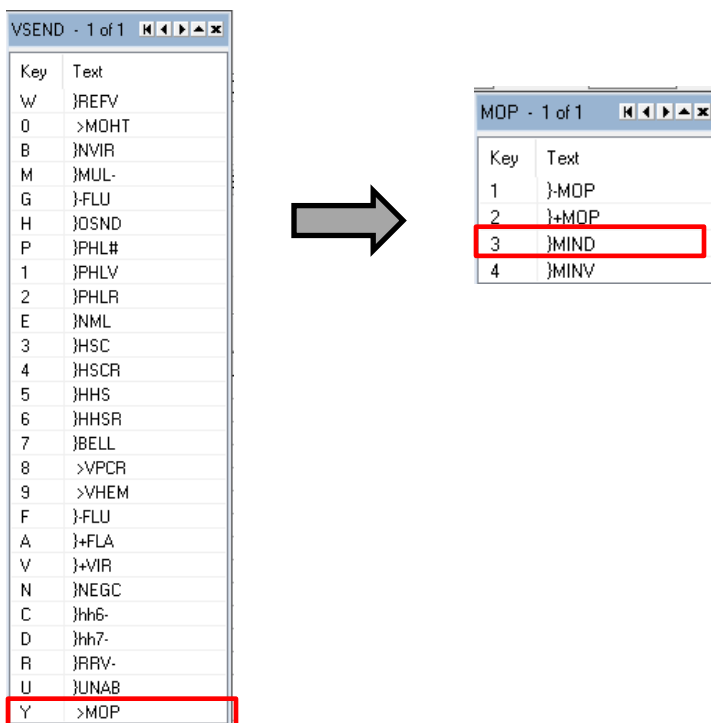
VSEND - 1 of 1

| Key | Text |
|---|---|
| W | }REFV |
| 0 | >MOHT |
| B | }NVIR |
| M | }MUL- |
| G | }-FLU |
| H | }OSND |
| P | }PHL# |
| 1 | }PHLV |
| 2 | }PHLR |
| E | }NML |
| 3 | }HSC |
| 4 | }HSCR |
| 5 | }HHS |
| 6 | }HHSR |
| 7 | }BELL |
| 8 | >VPCR |
| 9 | >VHEM |
| F | }-FLU |
| A | }+FLA |
| V | }+VIR |
| N | }NEGC |
| C | }hh6- |
| D | }hh7- |
| R | }RRV- |
| U | }UNAB |
| Y | >MOP |

MOP - 1 of 1

| Key | Text |
|---|---|
| 1 | }-MOP |
| 2 | }+MOP |
| 3 | }MIND |
| 4 | }MINV |